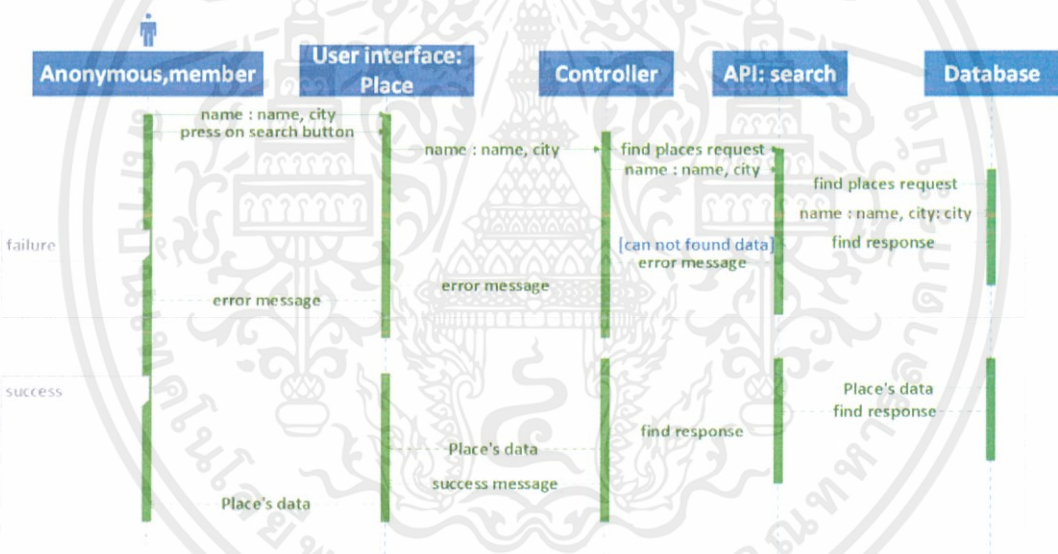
Anonymous,member

User interface: Place

Controller

API: search

Database

name : name, city
press on search button

name : name, city

find places request
name : name, city

find places request

name : name, city: city

failure

[can not found data]
error message

find response

error message

error message

success

Place's data
find response

find response

Place's data

success message

Place's data